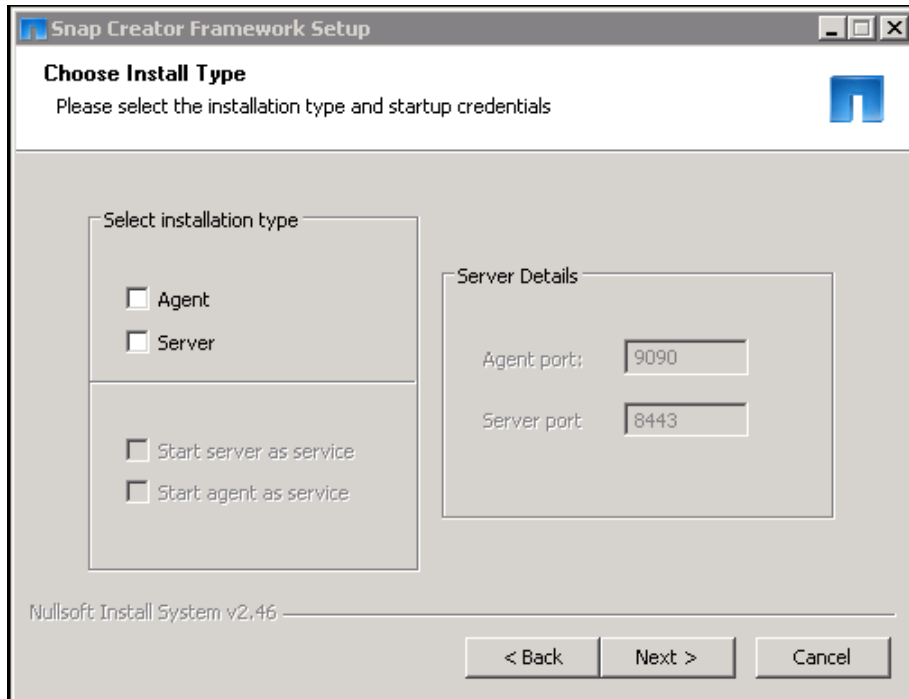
Snap Creator Framework Setup

Choose Install Type
Please select the installation type and startup credentials

Select installation type
Agent
Server

Start server as service
Start agent as service

Server Details
Agent port: 9090
Server port 8443

Nullsoft Install System v2.46

< Back
Next >
Cancel